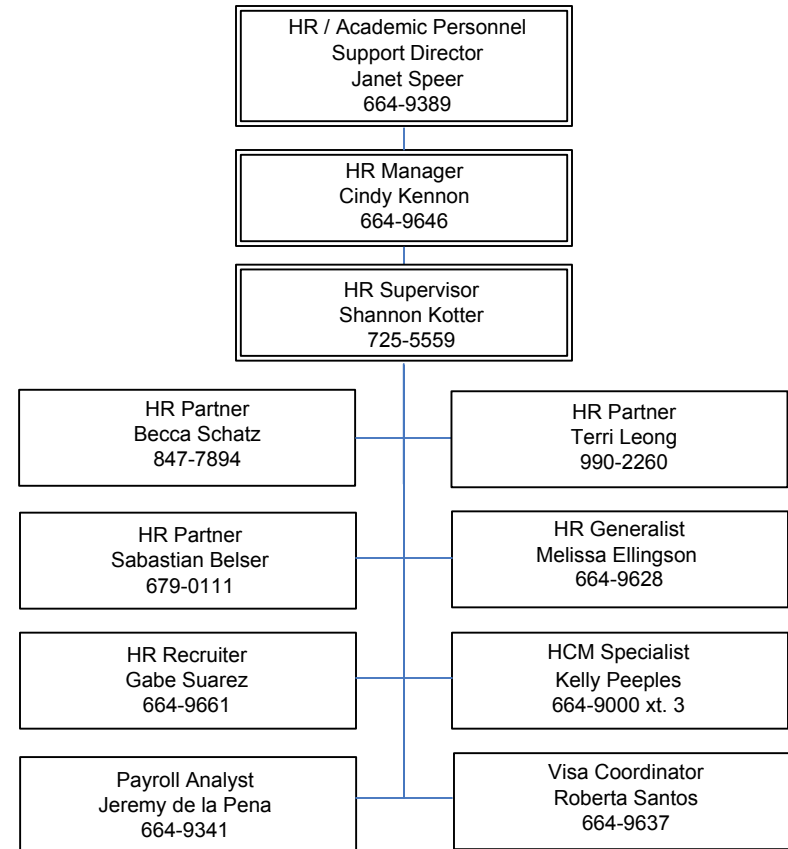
HR / Academic Personnel
Support Director
Janet Speer
664-9389

HR Manager
Cindy Kennon
664-9646

HR Supervisor
Shannon Kotter
725-5559

HR Partner
Becca Schatz
847-7894

HR Partner
Terri Leong
990-2260

HR Partner
Sabastian Belser
679-0111

HR Generalist
Melissa Ellingson
664-9628

HR Recruiter
Gabe Suarez
664-9661

HCM Specialist
Kelly Peeples
664-9000 xt. 3

Payroll Analyst
Jeremy de la Pena
664-9341

Visa Coordinator
Roberta Santos
664-9637